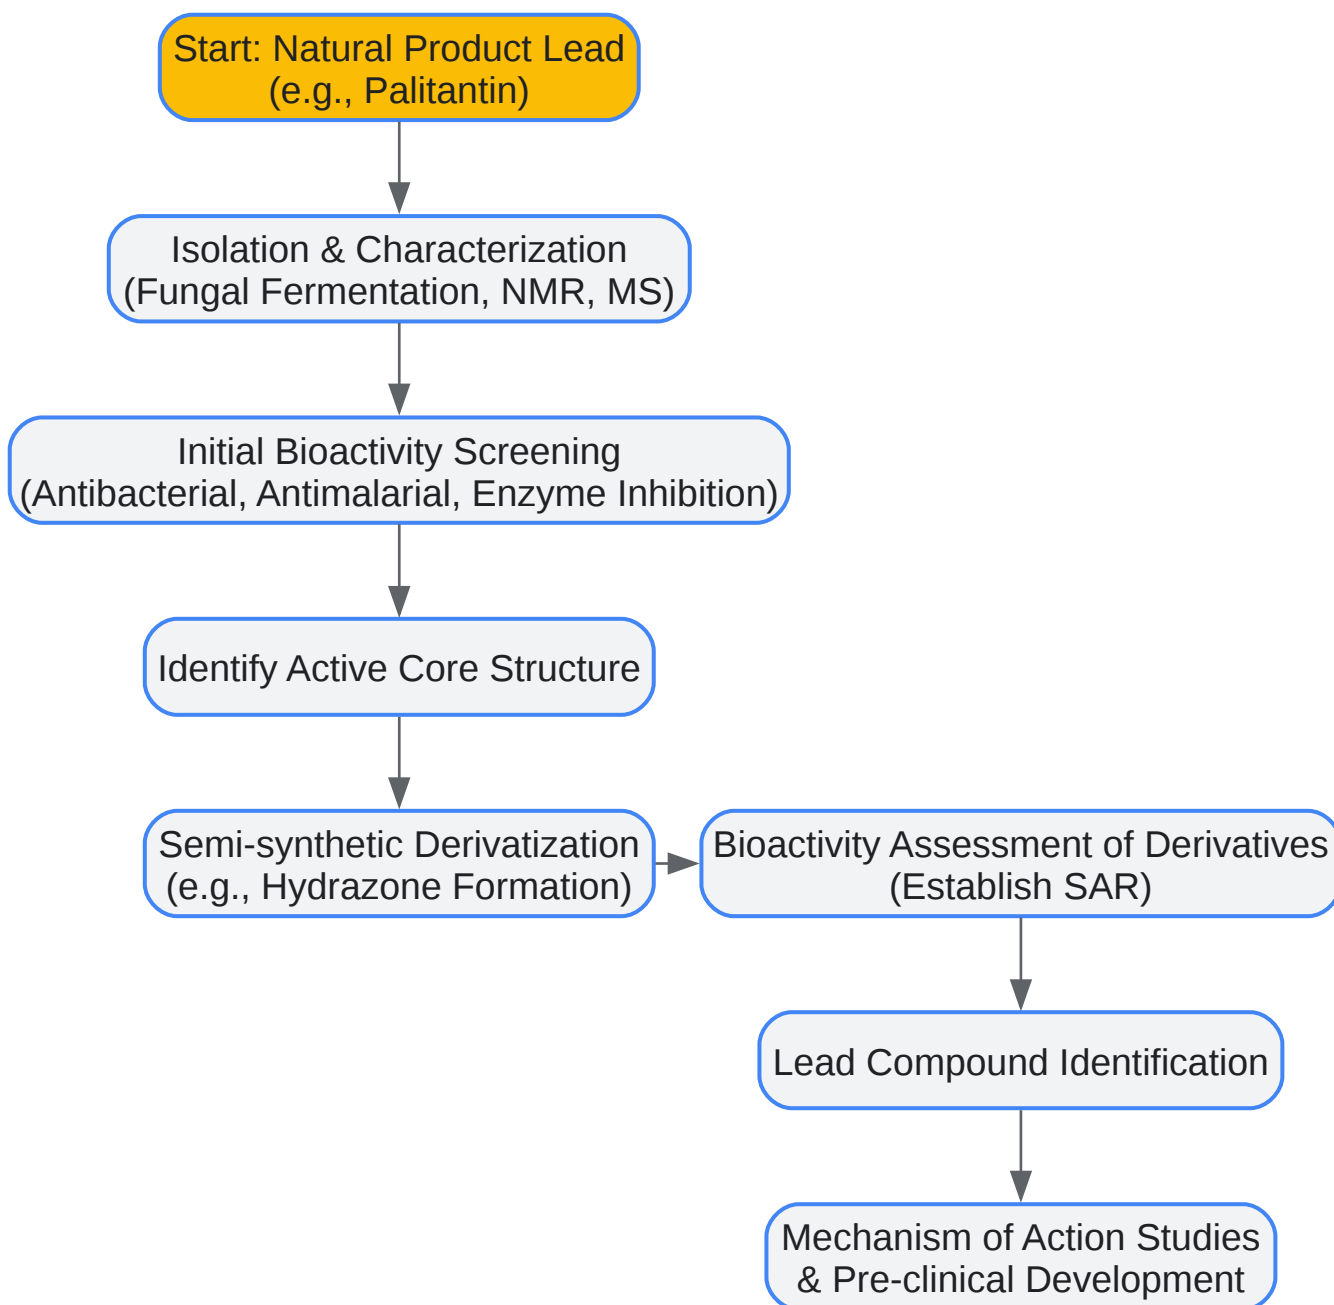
Start: Natural Product Lead
(e.g., Palitantin)

Isolation & Characterization
(Fungal Fermentation, NMR, MS)

Initial Bioactivity Screening
(Antibacterial, Antimalarial, Enzyme Inhibition)

Identify Active Core Structure

Semi-synthetic Derivatization
(e.g., Hydrazone Formation)

Bioactivity Assessment of Derivatives
(Establish SAR)

Lead Compound Identification

Mechanism of Action Studies
& Pre-clinical Development